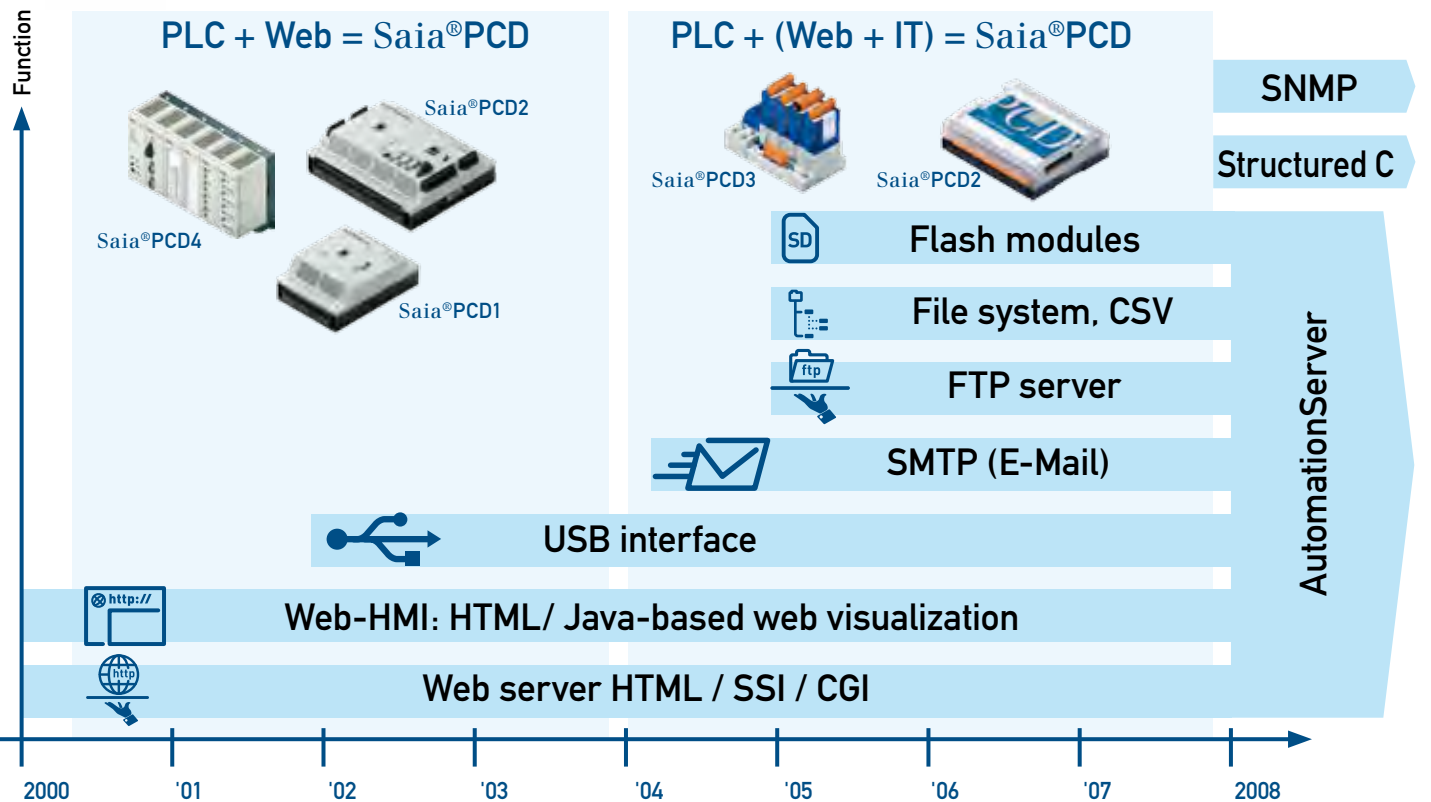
Function

PLC + Web = Saia®PCD

Saia®PCD2

Saia®PCD4

Saia®PCD1

PLC + (Web + IT) = Saia®PCD

Saia®PCD3

Saia®PCD2

SNMP

Structured C

SD

Flash modules

File system, CSV

ftp

FTP server

SMTP (E-Mail)

USB interface

http://

Web-HMI: HTML/ Java-based web visualization

http

Web server HTML / SSI / CGI

AutomationServer

2000 '01 '02 '03 '04 '05 '06 '07 2008